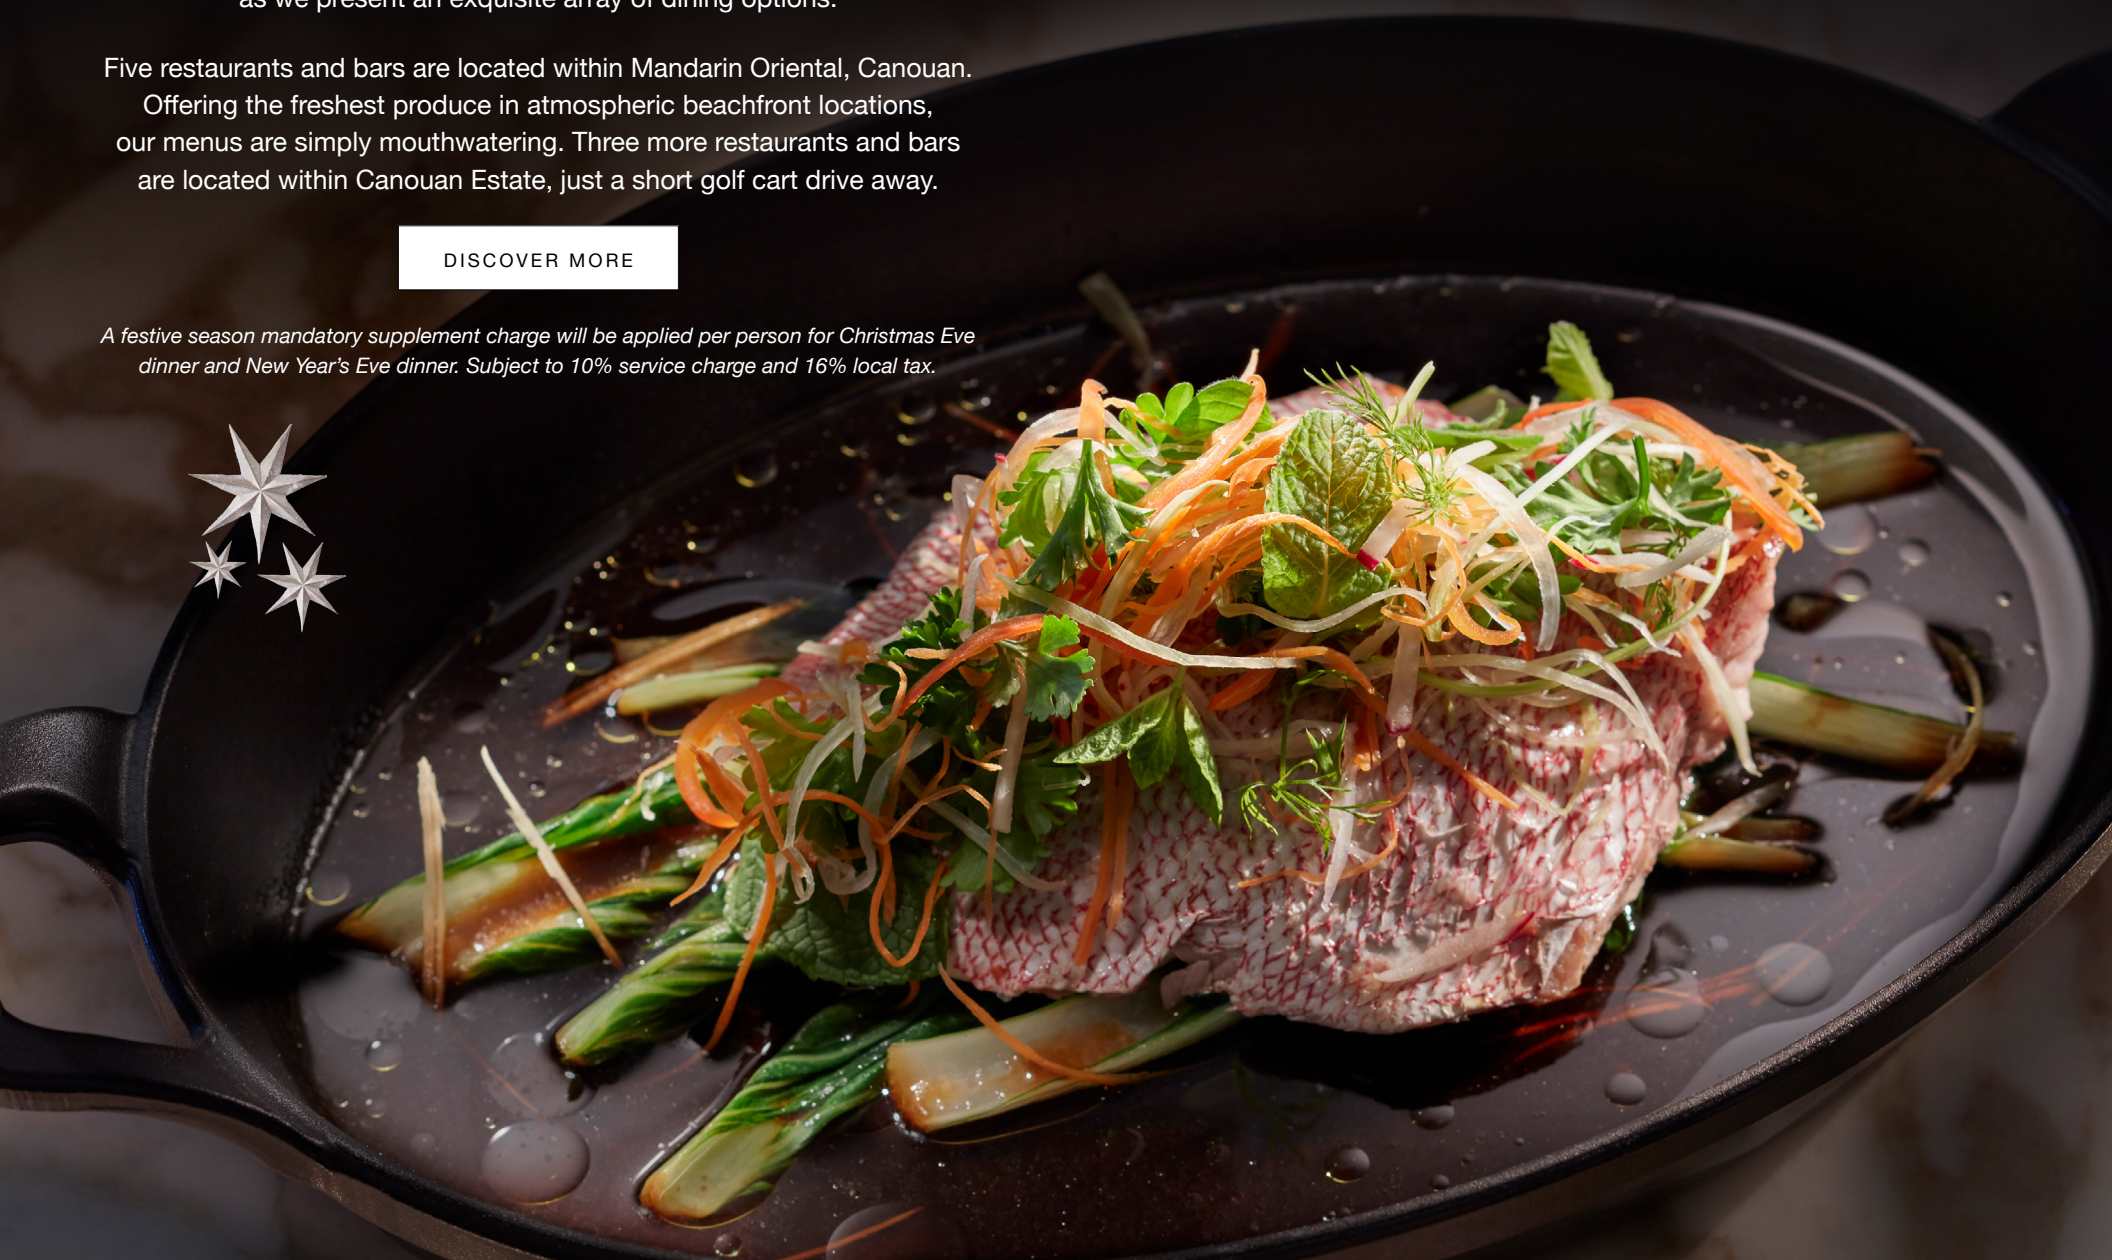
as we present an exquisite array of dining options.

Five restaurants and bars are located within Mandarin Oriental, Canouan. Offering the freshest produce in atmospheric beachfront locations, our menus are simply mouthwatering. Three more restaurants and bars are located within Canouan Estate, just a short golf cart drive away.

DISCOVER MORE

A festive season mandatory supplement charge will be applied per person for Christmas Eve dinner and New Year's Eve dinner. Subject to 10% service charge and 16% local tax.